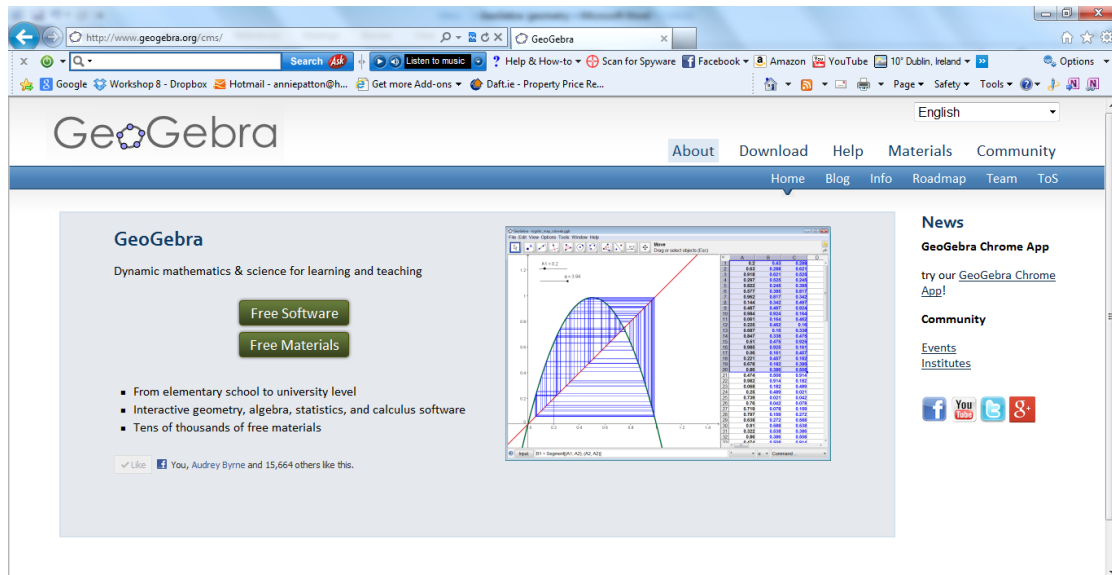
http://www.geogebra.org/cms/
GeoGebra
Search
Listen to music
Help & How-to
Scan for Spyware
Facebook
Amazon
YouTube
10° Dublin, Ireland
Options
Google
Workshop 8 - Dropbox
Hotmail - anniepatton@h...
Get more Add-ons
Daft.ie - Property Price Re...
Page
Safety
Tools

English

GeoGebra

About Download Help Materials Community

Home Blog Info Roadmap Team ToS

GeoGebra

Dynamic mathematics & science for learning and teaching

Free Software

Free Materials

- From elementary school to university level
- Interactive geometry, algebra, statistics, and calculus software
- Tens of thousands of free materials

Like You, Audrey Byrne and 15,664 others like this.

News

GeoGebra Chrome App

try our GeoGebra Chrome App!

Community

Events
Institutes